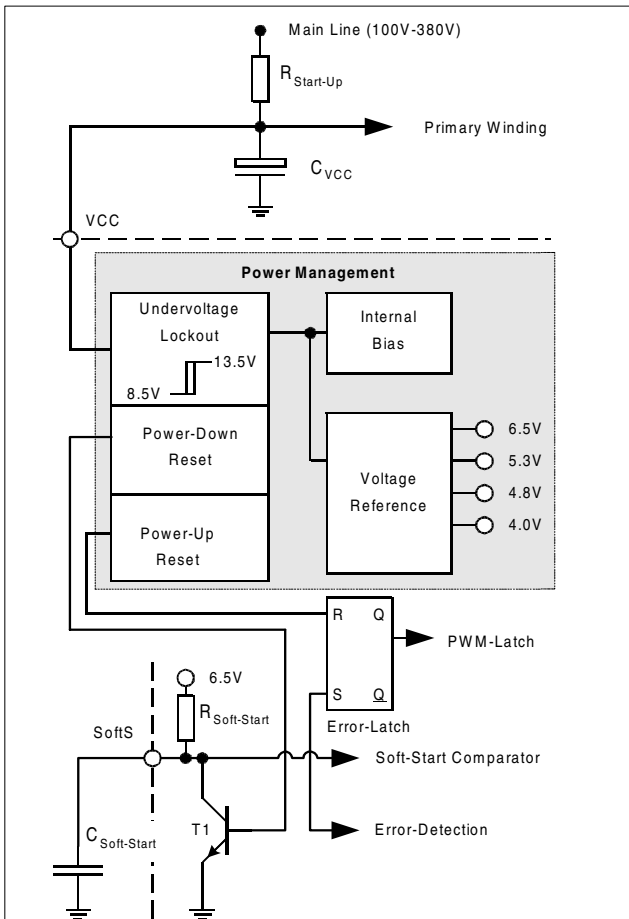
Main Line (100V-380V)

$R_{Start-Up}$

Primary Winding

$C_{VCC}$

VCC

Power Management

Undervoltage Lockout

13.5V

8.5V

Internal Bias

Power-Down Reset

Power-Up Reset

Voltage Reference

6.5V

5.3V

4.8V

4.0V

R Q

S Q

PWM-Latch

Error-Latch

6.5V

$R_{Soft-Start}$

SoftS

Soft-Start Comparator

T1

Error-Detection

$C_{Soft-Start}$